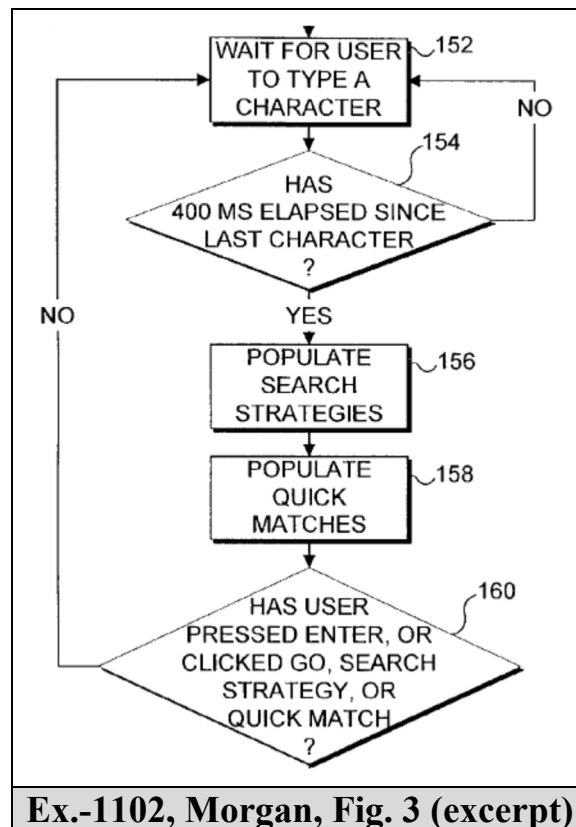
WAIT FOR USER TO TYPE A CHARACTER

152

NO

154

HAS 400 MS ELAPSED SINCE LAST CHARACTER ?

NO

YES

POPULATE SEARCH STRATEGIES

156

POPULATE QUICK MATCHES

158

160

HAS USER PRESSED ENTER, OR CLICKED GO, SEARCH STRATEGY, OR QUICK MATCH ?

Ex.-1102, Morgan, Fig. 3 (excerpt)